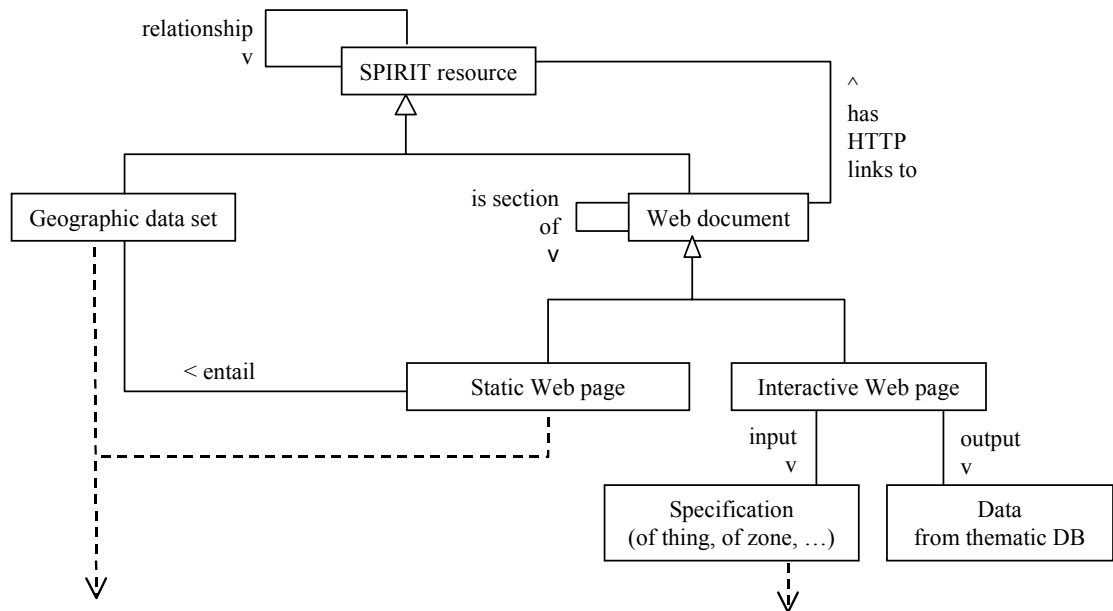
relationship
v

SPIRIT resource

^
has
HTTP
links to

Geographic data set

is section
of
v

Web document

< entail

Static Web page

Interactive Web page

input
v

output
v

Specification
(of thing, of zone, …)

Data
from thematic DB